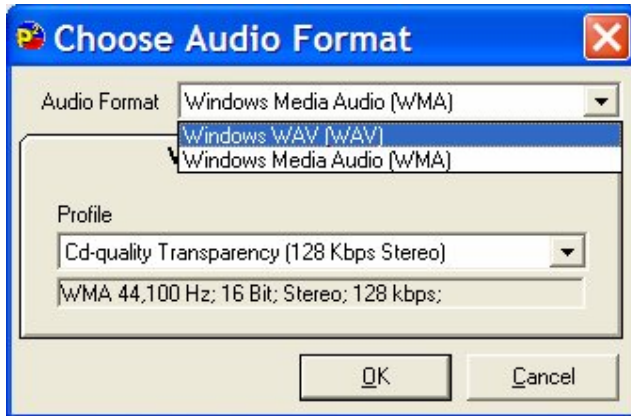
Choose Audio Format

Audio Format Windows Media Audio (WMA)

Windows WAV (WAV)
Windows Media Audio (WMA)

Profile

Cd-quality Transparency (128 Kbps Stereo)

WMA 44,100 Hz; 16 Bit; Stereo; 128 kbps;

OK

Cancel